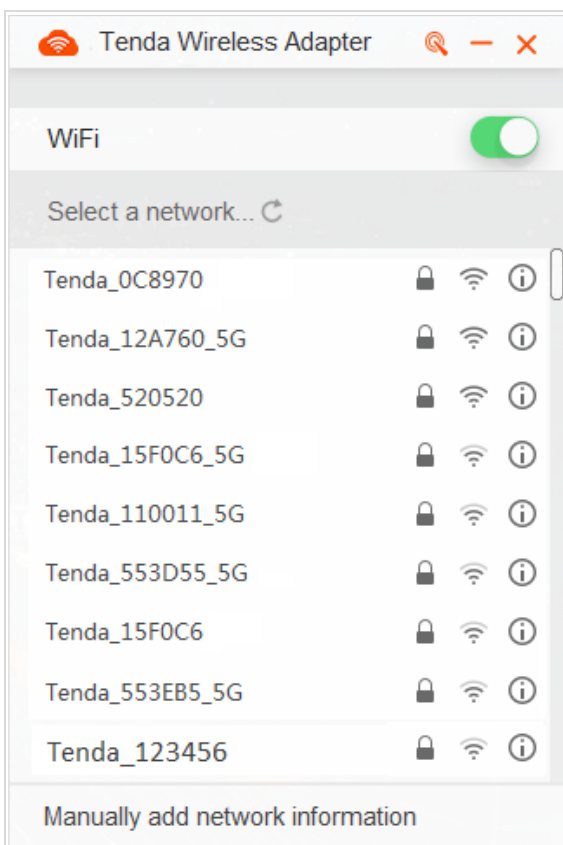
Tenda Wireless Adapter

WiFi

Select a network...

Tenda_0C8970

Tenda_12A760_5G

Tenda_520520

Tenda_15F0C6_5G

Tenda_110011_5G

Tenda_553D55_5G

Tenda_15F0C6

Tenda_553EB5_5G

Tenda_123456

Manually add network information